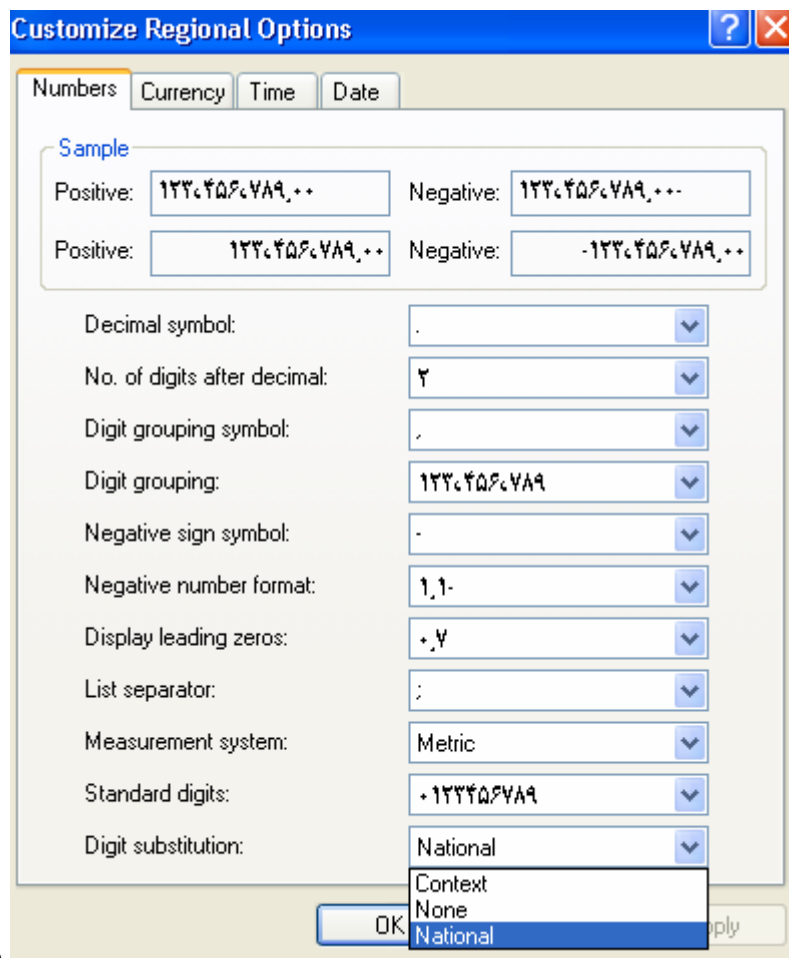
Customize Regional Options

Numbers | Currency | Time | Date

Sample
Positive: ۱۲۳،۴۵۶،۷۸۹٫۰۰ Negative: ۱۲۳،۴۵۶،۷۸۹٫۰۰-
Positive: ۱۲۳،۴۵۶،۷۸۹٫۰۰ Negative: -۱۲۳،۴۵۶،۷۸۹٫۰۰

Decimal symbol: .
No. of digits after decimal: ۲
Digit grouping symbol: ،
Digit grouping: ۱۲۳،۴۵۶،۷۸۹
Negative sign symbol: -
Negative number format: ۱٫۱-
Display leading zeros: ۰٫۷
List separator: ;
Measurement system: Metric
Standard digits: ۰۱۲۳۴۵۶۷۸۹
Digit substitution: National

Context
None
National

OK
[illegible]pply